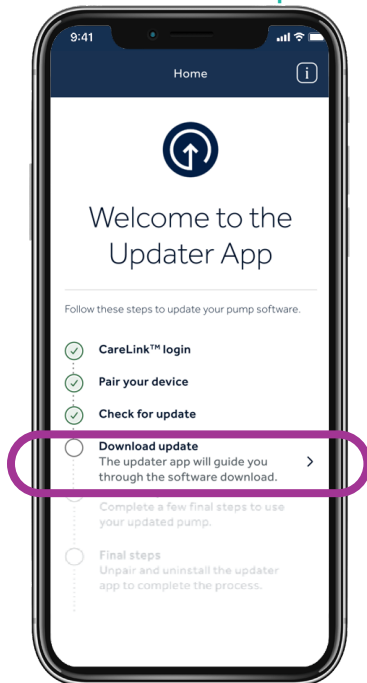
9:41

Home

Welcome to the Updater App

Follow these steps to update your pump software.

CareLink™ login

Pair your device

Check for update

Download update
The updater app will guide you through the software download.

Complete a few final steps to use your updated pump.

Final steps
Unpair and uninstall the updater app to complete the process.